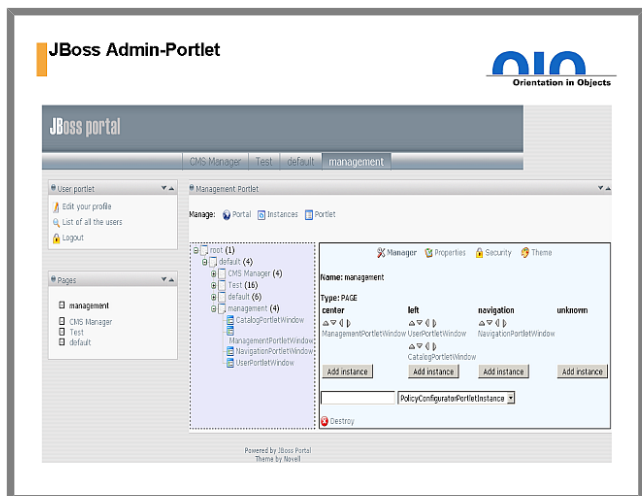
JBoss Admin-Portlet

Orientation in Objects

JBoss portal

CMS Manager Test default management

User portlet

Edit your profile
List of all the users
Logout

Pages

management
CMS Manager
Test
default

Management Portlet

Manage: Portal Instances Portlet

root (1)
default (4)
CMS Manager (4)
Test (16)
default (6)
management (4)
CatalogPortletWindow
ManagementPortletWindow
NavigationPortletWindow
UserPortletWindow

Manager Properties Security Theme

Name: management

Type: PAGE

| center | left | navigation | unknown |
|---|---|---|---|
| ManagementPortletWindow | UserPortletWindow | NavigationPortletWindow | |
| | CatalogPortletWindow | | |
| Add instance | Add instance | Add instance | Add instance |

PolicyConfiguratorPortletInstance

Destroy

Powered by JBoss Portal
Theme by Novell